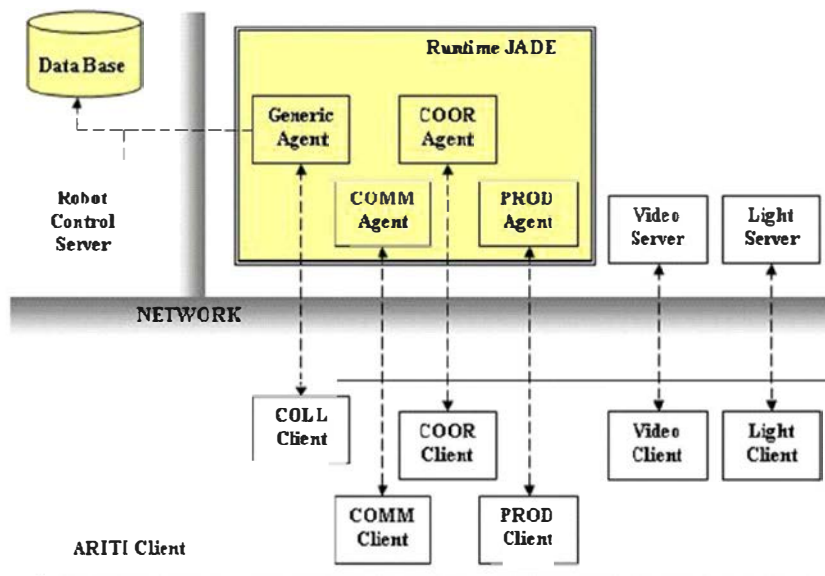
Data Base

Runtime JADE

Generic Agent

COOR Agent

COMM Agent

PROD Agent

Robot Control Server

Video Server

Light Server

NETWORK

COLL Client

COOR Client

Video Client

Light Client

COMM Client

PROD Client

ARITI Client